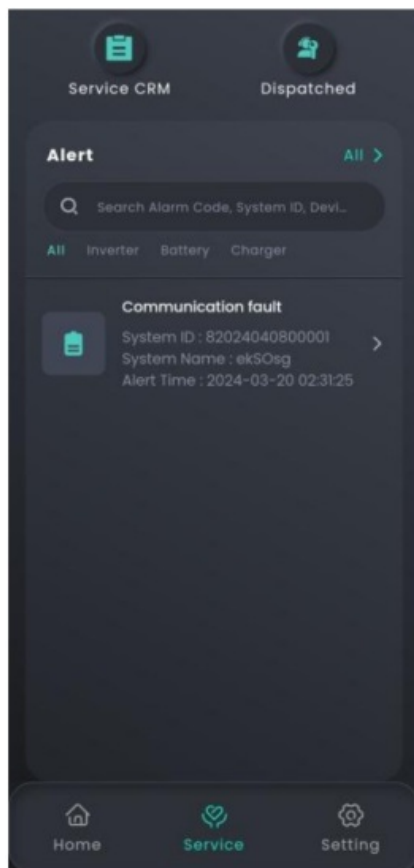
Service CRM
Dispatched

Alert
All >

Search Alarm Code, System ID, Devi...

All Inverter Battery Charger

Communication fault
System ID : 82024040800001
System Name : ekSOsg
Alert Time : 2024-03-20 02:31:25
>

Home
Service
Setting